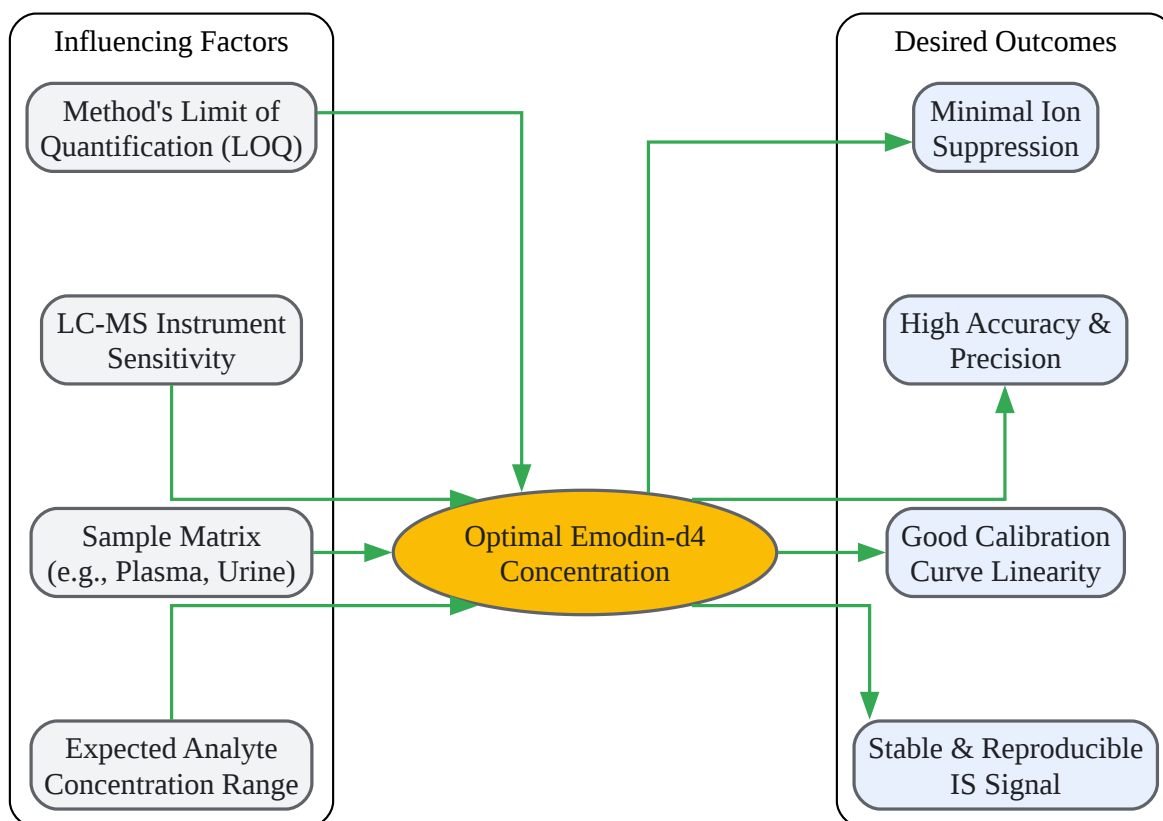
Influencing Factors

Method's Limit of Quantification (LOQ)

LC-MS Instrument Sensitivity

Sample Matrix (e.g., Plasma, Urine)

Expected Analyte Concentration Range

Optimal Emodin-d4 Concentration

Desired Outcomes

Minimal Ion Suppression

High Accuracy & Precision

Good Calibration Curve Linearity

Stable & Reproducible IS Signal